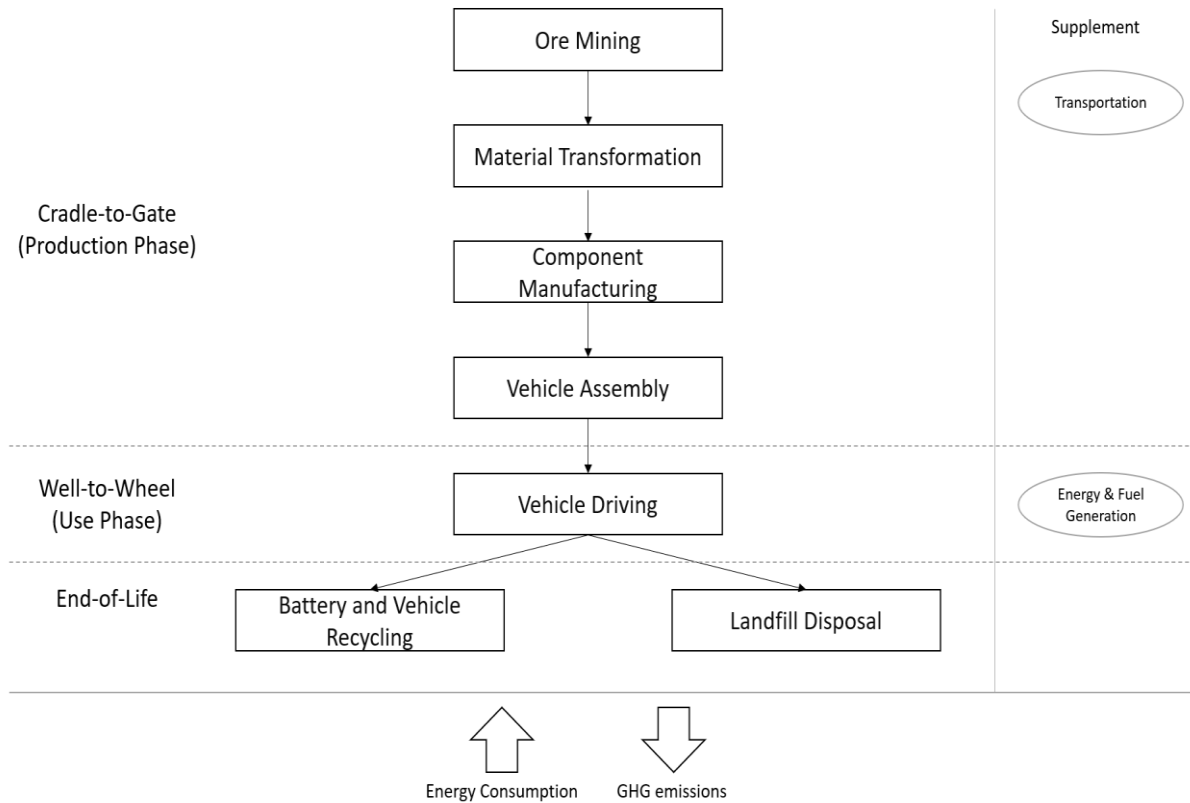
Ore Mining

Supplement

Transportation

Material Transformation

Cradle-to-Gate (Production Phase)

Component Manufacturing

Vehicle Assembly

Well-to-Wheel (Use Phase)

Vehicle Driving

Energy & Fuel Generation

End-of-Life

Battery and Vehicle Recycling

Landfill Disposal

Energy Consumption

GHG emissions